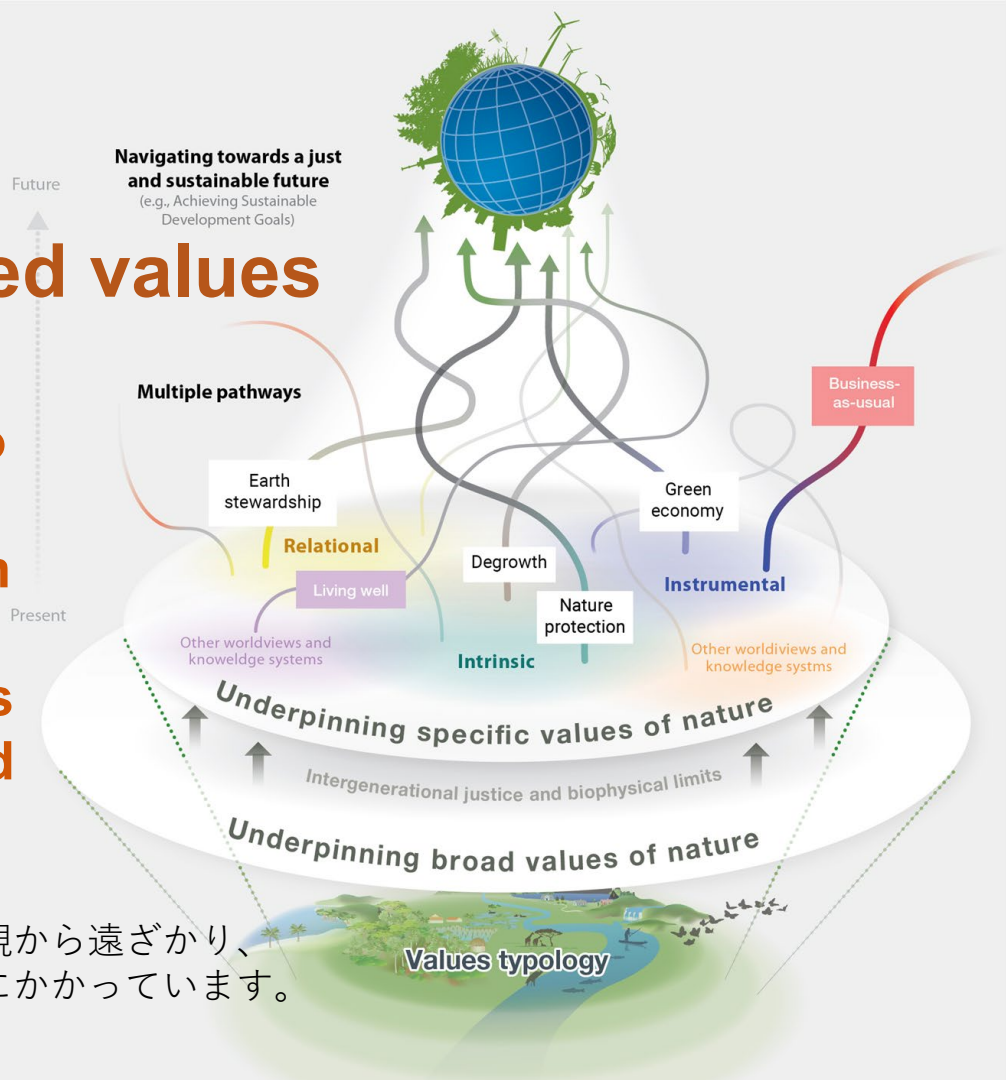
Future

Present

Navigating towards a just and sustainable future
(e.g., Achieving Sustainable Development Goals)

ed values

Multiple pathways

Business-as-usual

Earth stewardship

Green economy

Relational

Degrowth

Living well

Instrumental

Nature protection

Other worldviews and knowledge systems

Intrinsic

Other worldviews and knowledge systms

Underpinning specific values of nature

Intergenerational justice and biophysical limits

Underpinning broad values of nature

Values typology

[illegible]から遠ざかり、
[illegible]にかかっています。